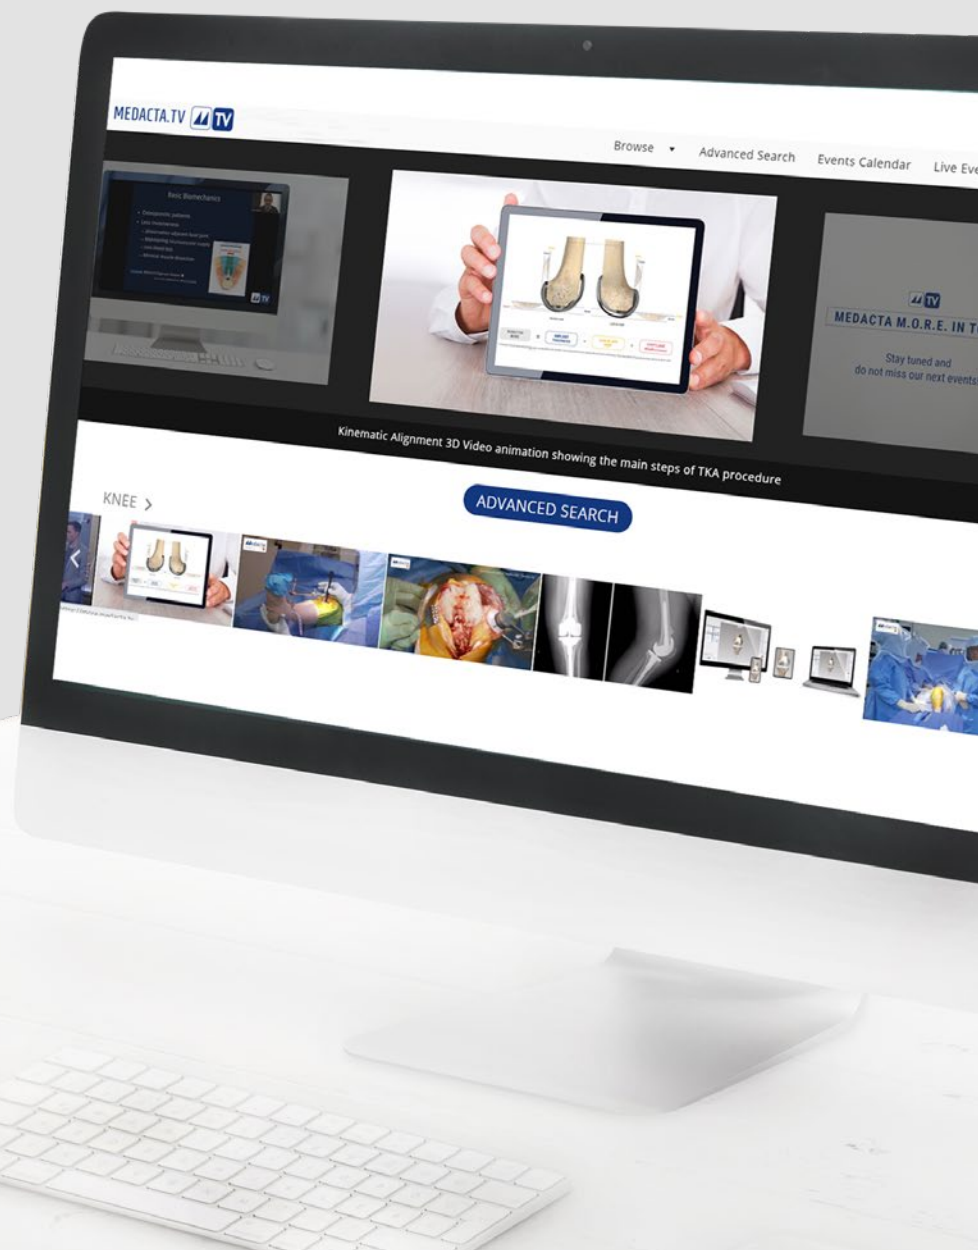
MEDACTA.TV TV

Browse ▾ Advanced Search Events Calendar Live Eve

Basic Biomechanics

TV
MEDACTA M.O.R.E. IN T

Stay tuned and do not miss our next events

Kinematic Alignment 3D Video animation showing the main steps of TKA procedure

KNEE >

ADVANCED SEARCH